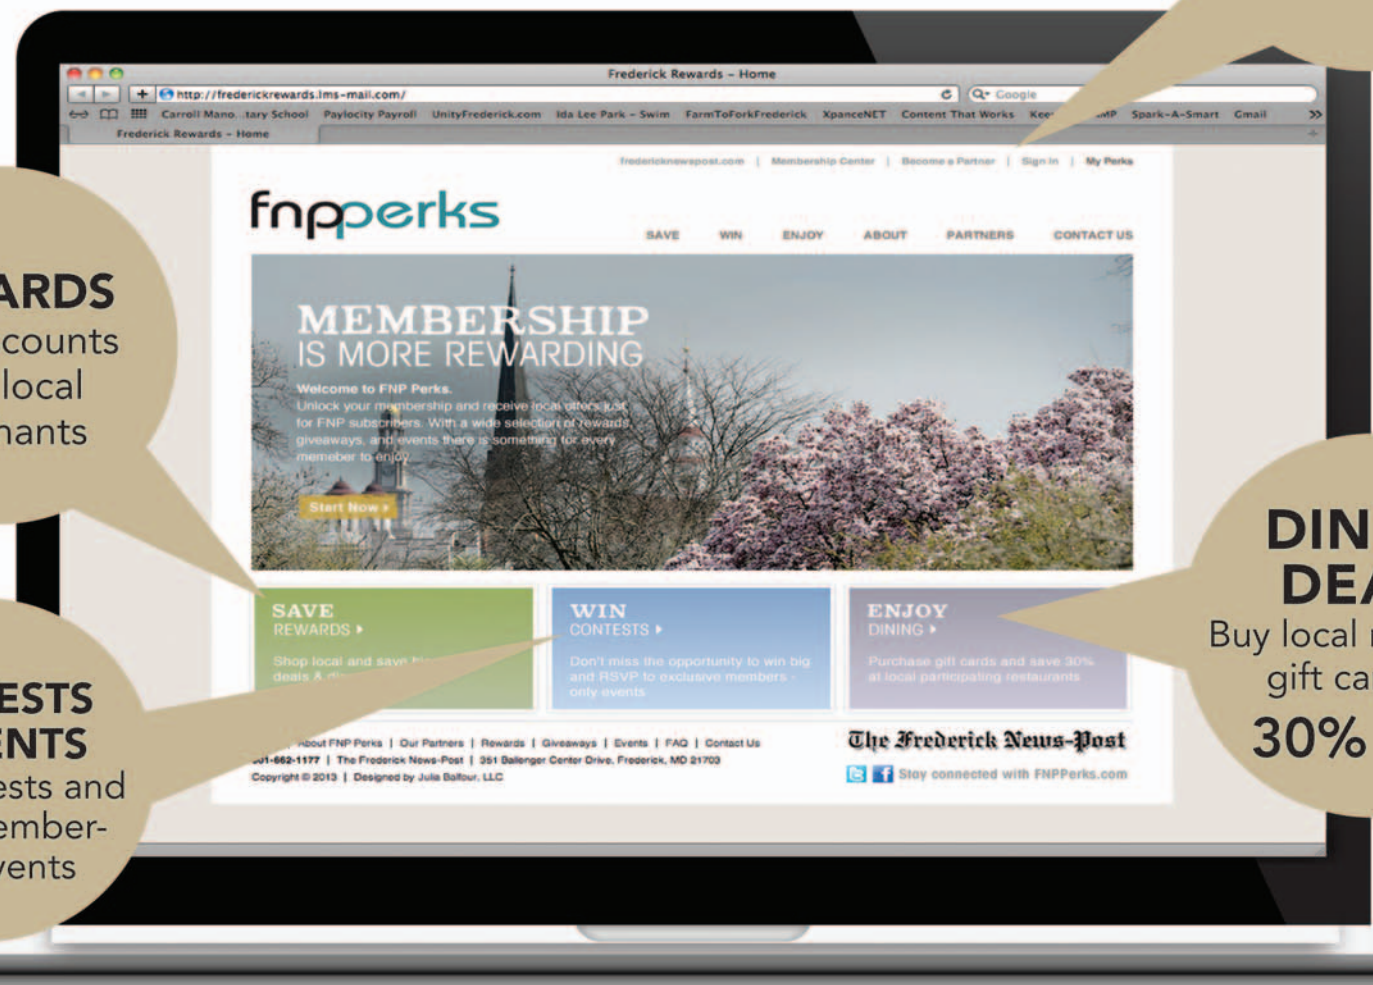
Frederick Rewards - Home

http://frederickrewards.lms-mail.com/

Google

Carroll Mano...tary School Paylocity Payroll UnityFrederick.com Ida Lee Park - Swim FarmToForkFrederick XpanceNET Content That Works Kee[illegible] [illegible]MP Spark-A-Smart Gmail

Frederick Rewards - Home

fredericknewspost.com | Membership Center | Become a Partner | Sign in | My Perks

fnpperks

SAVE WIN ENJOY ABOUT PARTNERS CONTACT US

MEMBERSHIP
IS MORE REWARDING

Welcome to FNP Perks.
Unlock your membership and receive local offers just for FNP subscribers. With a wide selection of rewards, giveaways, and events there is something for every memeber to enjoy.

Start Now ›

SAVE
REWARDS ›
Shop local and save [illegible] deals & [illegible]

WIN
CONTESTS ›
Don't miss the opportunity to win big and RSVP to exclusive members - only events

ENJOY
DINING ›
Purchase gift cards and save 30% at local participating restaurants

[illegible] | About FNP Perks | Our Partners | Rewards | Giveaways | Events | FAQ | Contact Us
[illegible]01-662-1177 | The Frederick News-Post | 351 Ballenger Center Drive, Frederick, MD 21703
Copyright © 2013 | Designed by Julia Balfour, LLC

The Frederick News-Post

Stay connected with FNPPerks.com

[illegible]ARDS
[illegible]counts
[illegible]local
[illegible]hants

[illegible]ESTS
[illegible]ENTS
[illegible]ests and
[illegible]ember-
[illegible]vents

DIN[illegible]
DEA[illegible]
Buy local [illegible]
gift ca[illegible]
30%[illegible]